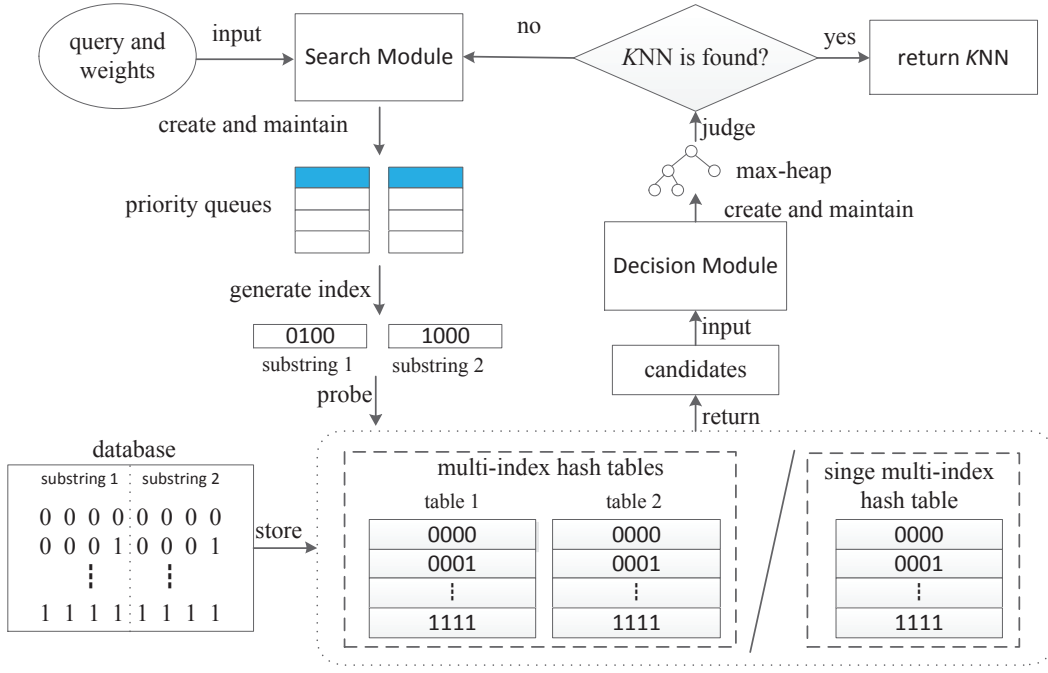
query and weights

input

Search Module

no

KNN is found?

yes

return KNN

create and maintain

judge

max-heap

priority queues

create and maintain

Decision Module

generate index

0100

1000

substring 1

substring 2

input

probe

candidates

return

database

substring 1

substring 2

0 0 0 0 0 0 0 0
0 0 0 1 0 0 0 1
⋮ ⋮
1 1 1 1 1 1 1 1

store

multi-index hash tables

table 1

table 2

| 0000 |
|---|
| 0001 |
| ⋮ |
| 1111 |

| 0000 |
|---|
| 0001 |
| ⋮ |
| 1111 |

singe multi-index hash table

| 0000 |
|---|
| 0001 |
| ⋮ |
| 1111 |